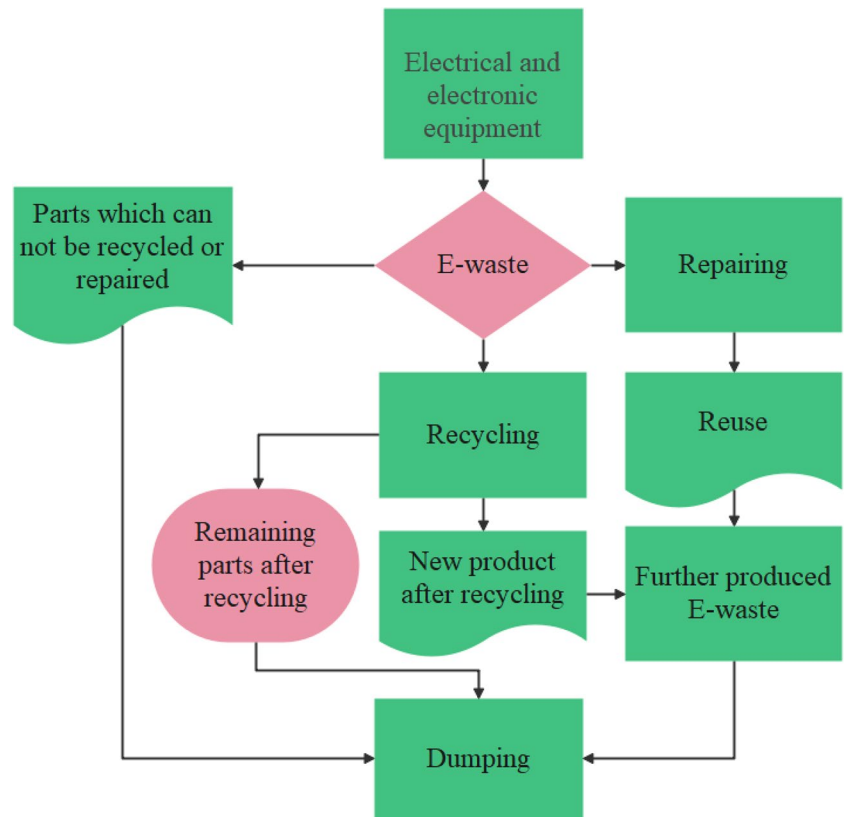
Electrical and electronic equipment

Parts which can not be recycled or repaired

E-waste

Repairing

Recycling

Reuse

Remaining parts after recycling

New product after recycling

Further produced E-waste

Dumping